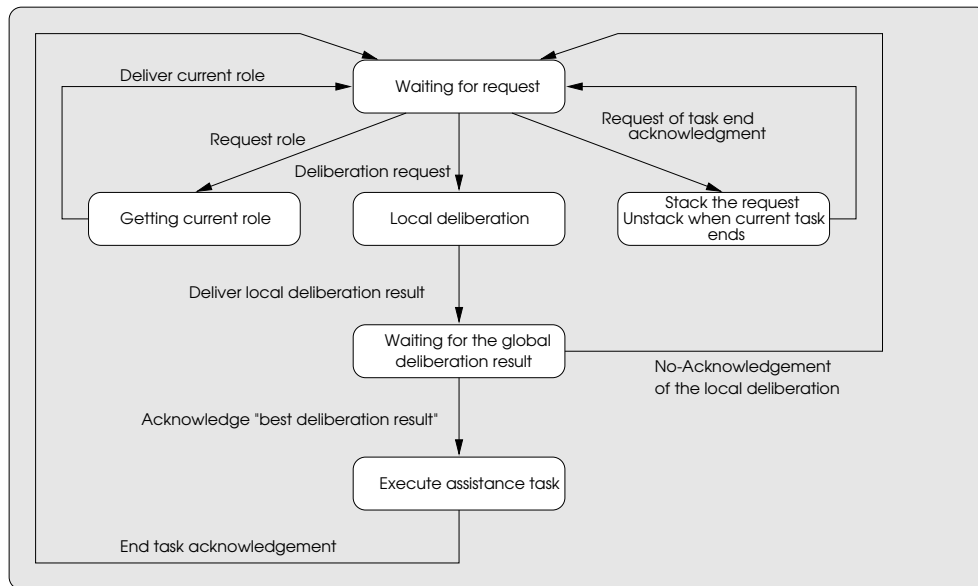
Deliver current role

Waiting for request

Request role

Request of task end acknowledgment

Deliberation request

Getting current role

Local deliberation

Stack the request Unstack when current task ends

Deliver local deliberation result

Waiting for the global deliberation result

No-Acknowledgement of the local deliberation

Acknowledge "best deliberation result"

Execute assistance task

End task acknowledgement